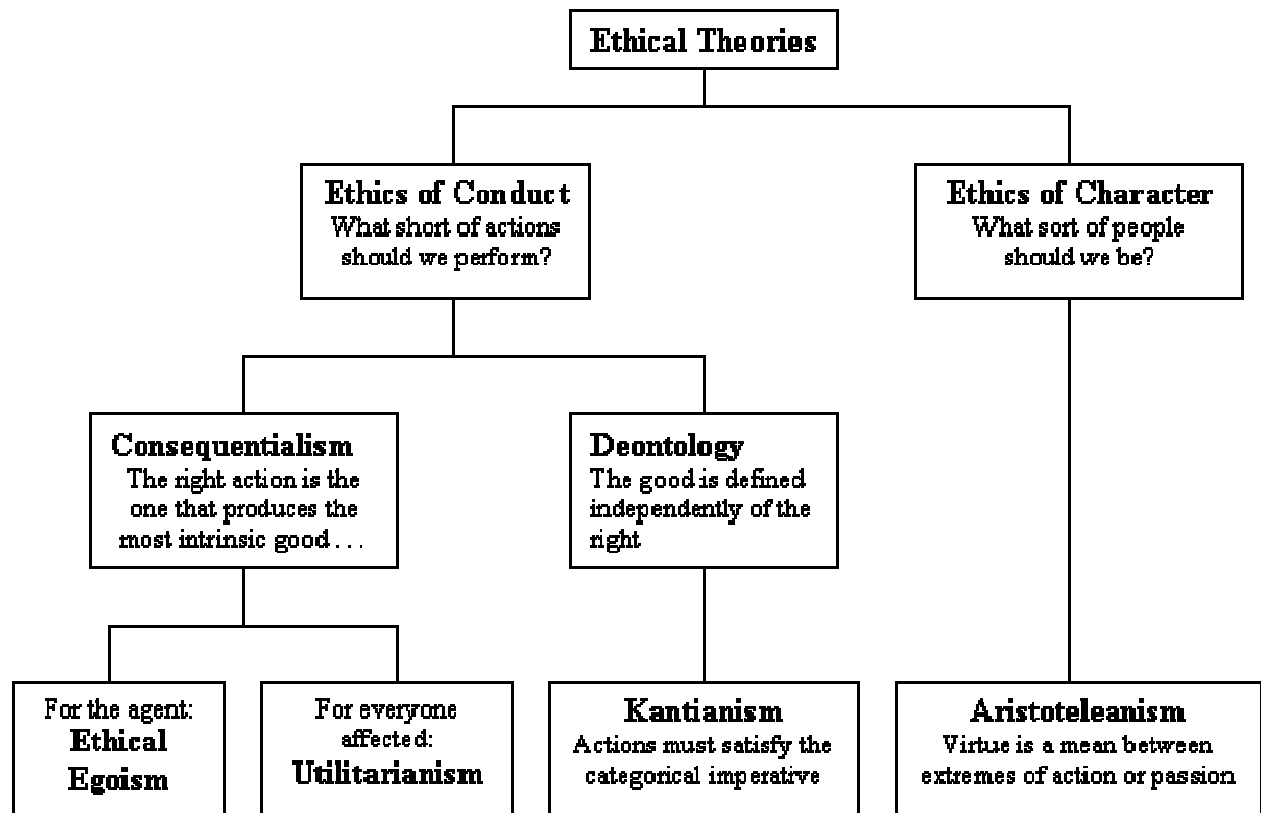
Ethical Theories

Ethics of Conduct
What short of actions should we perform?

Ethics of Character
What sort of people should we be?

Consequentialism
The right action is the one that produces the most intrinsic good . . .

Deontology
The good is defined independently of the right

For the agent:
Ethical Egoism

For everyone affected:
Utilitarianism

Kantianism
Actions must satisfy the categorical imperative

Aristoteleanism
Virtue is a mean between extremes of action or passion